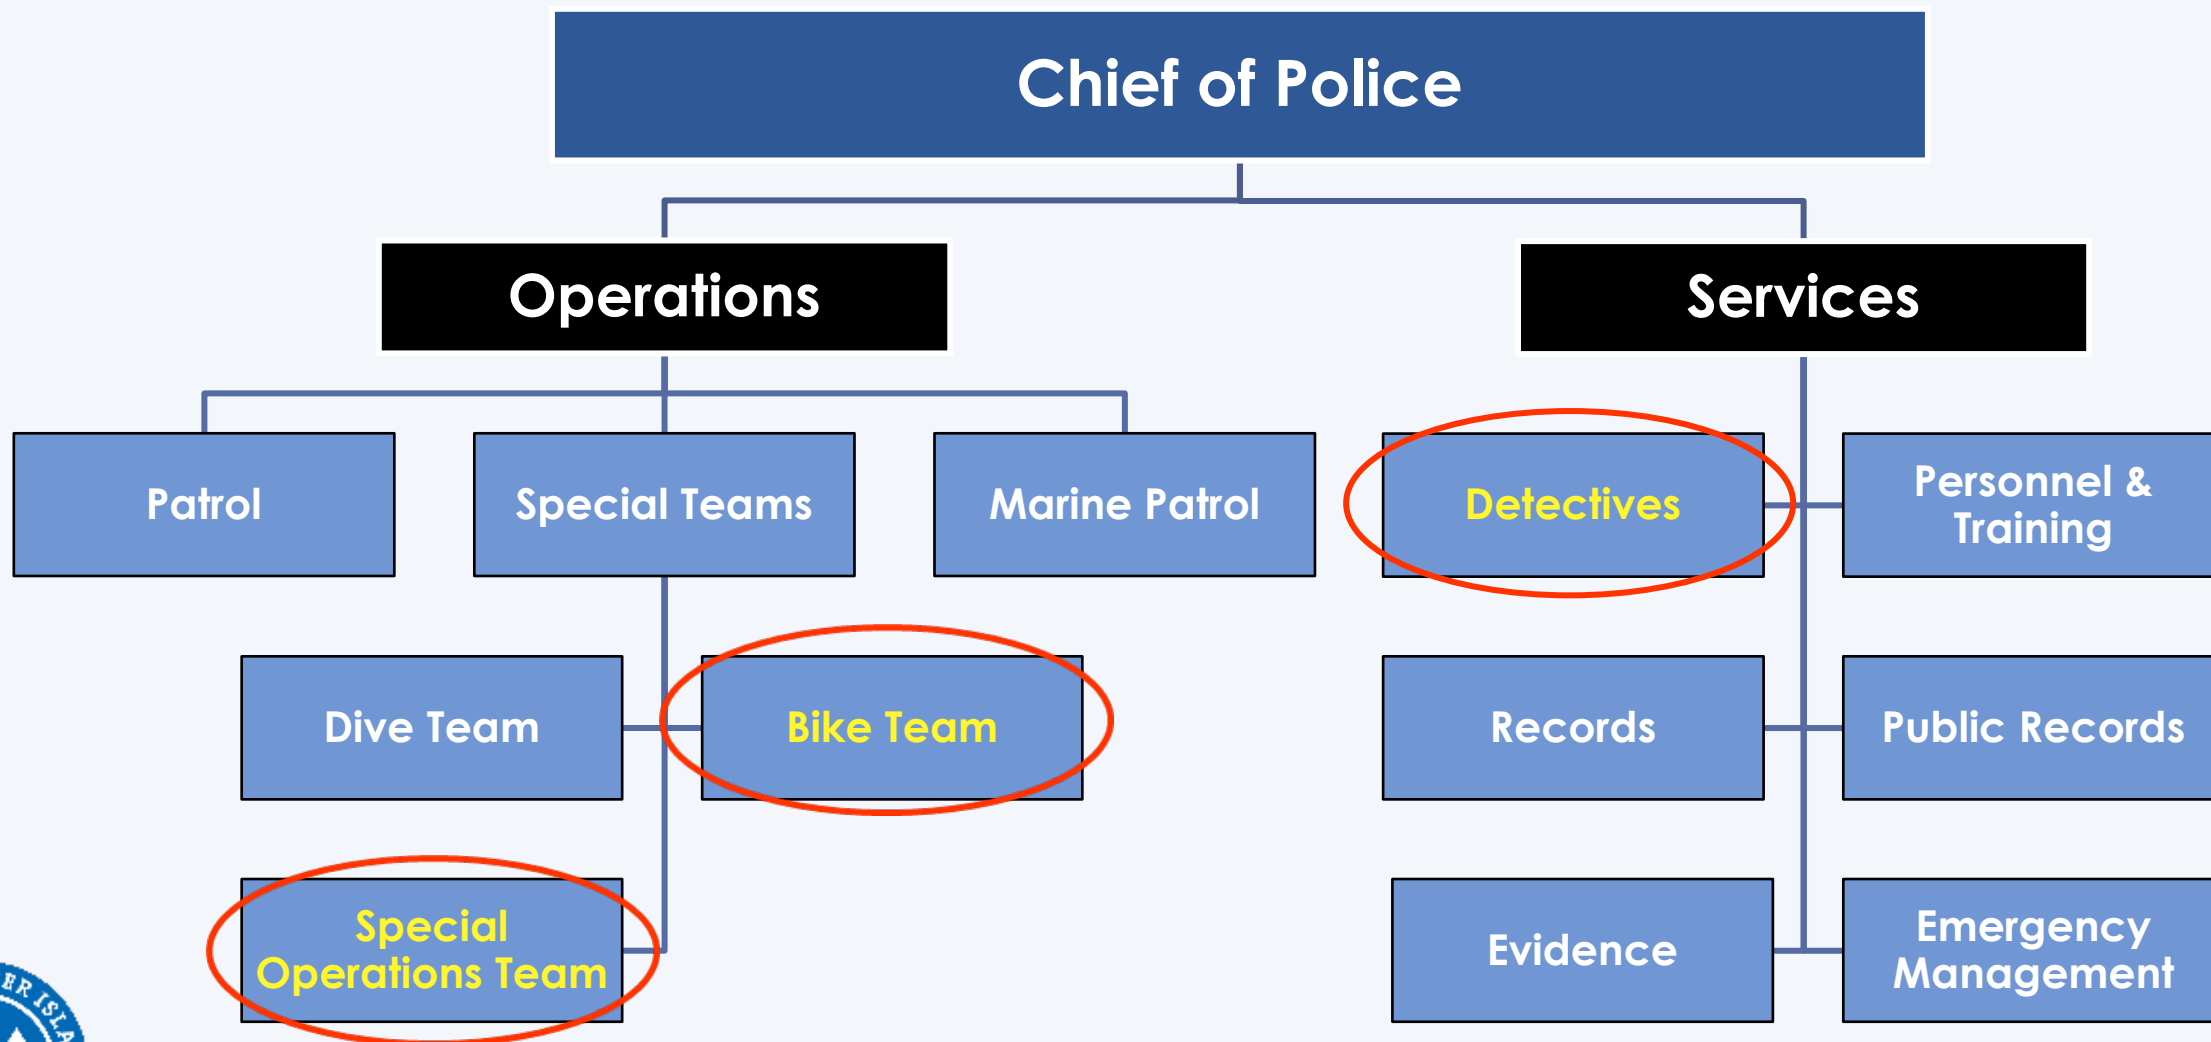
Chief of Police

Operations

Services

Patrol

Special Teams

Marine Patrol

Detectives

Personnel & Training

Dive Team

Bike Team

Records

Public Records

Special Operations Team

Evidence

Emergency Management

ER ISLA